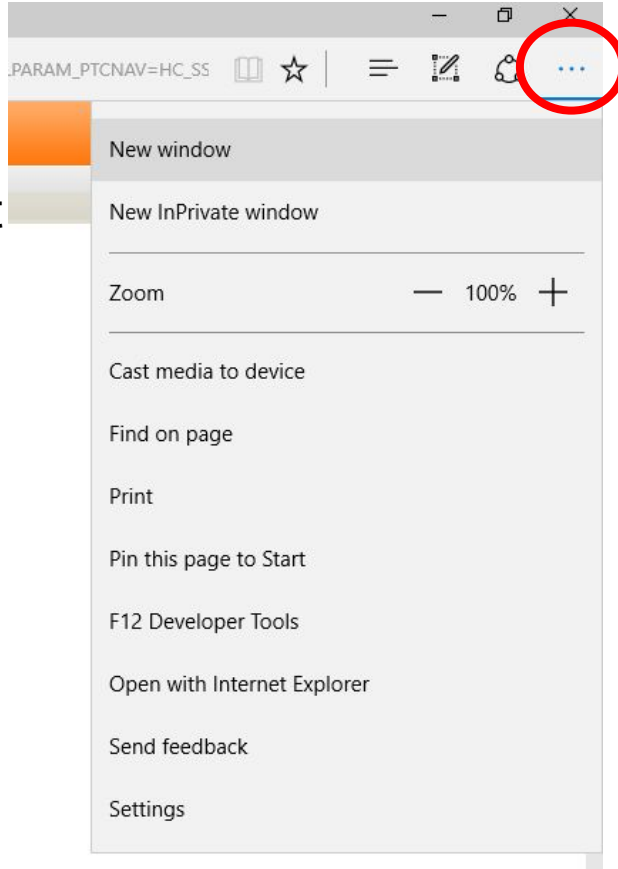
_PARAM_PTCNAV=HC_SS

New window

New InPrivate window

Zoom — 100% +

Cast media to device

Find on page

Print

Pin this page to Start

F12 Developer Tools

Open with Internet Explorer

Send feedback

Settings